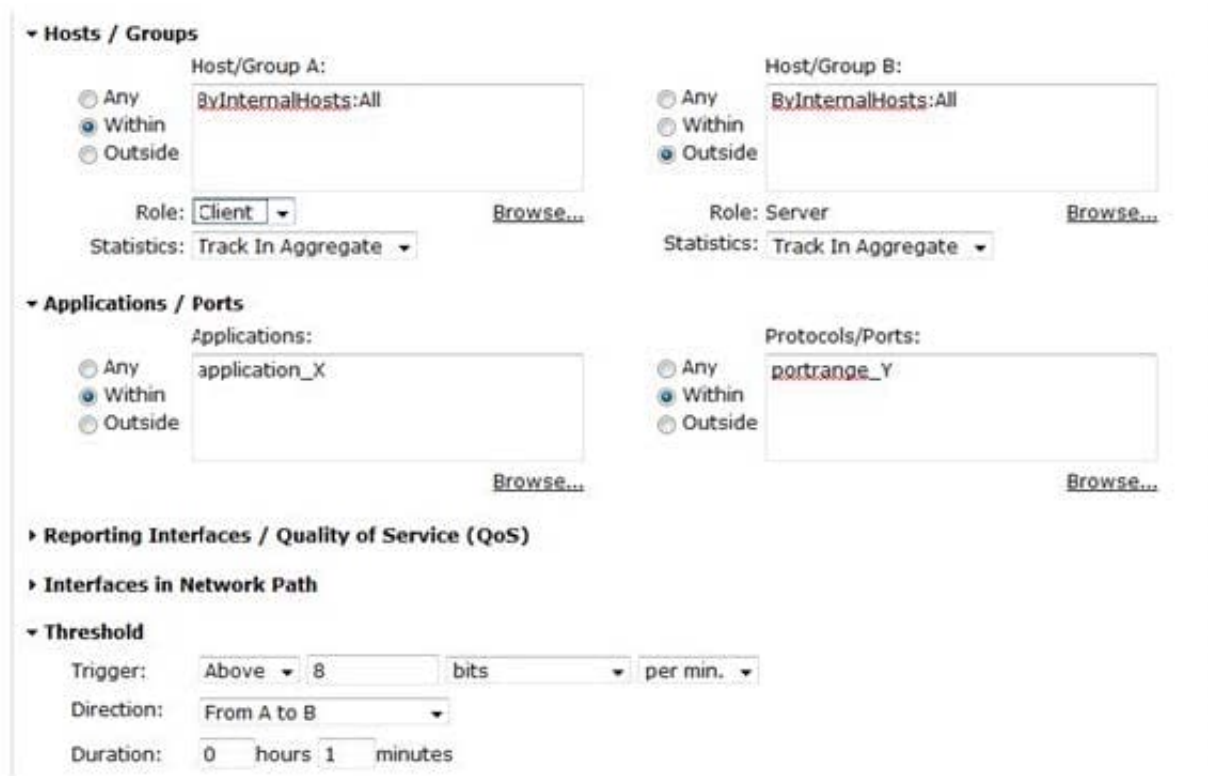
Hosts / Groups

Host/Group A:

Any
Within
Outside

ByInternalHosts:All

Role: Client
Browse...

Statistics: Track In Aggregate

Host/Group B:

Any
Within
Outside

ByInternalHosts:All

Role: Server
Browse...

Statistics: Track In Aggregate

Applications / Ports

Applications:

Any
Within
Outside

application_X

Browse...

Protocols/Ports:

Any
Within
Outside

portrange_Y

Browse...

Reporting Interfaces / Quality of Service (QoS)

Interfaces in Network Path

Threshold

Trigger: Above 8 bits per min.

Direction: From A to B

Duration: 0 hours 1 minutes